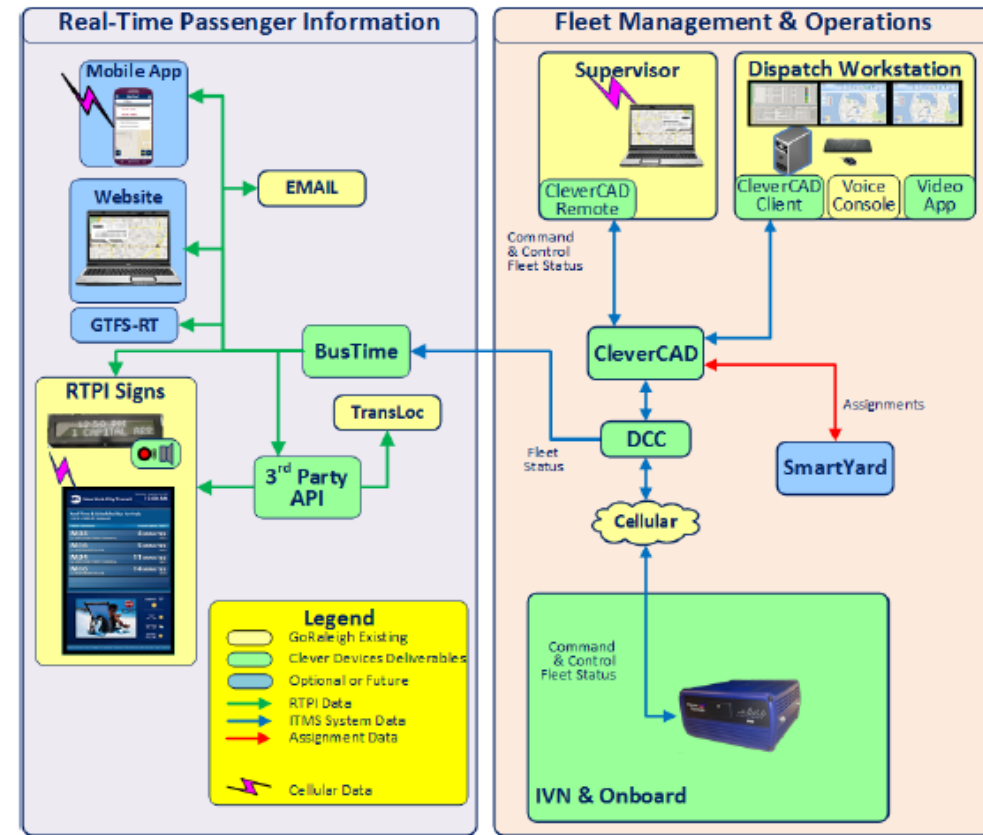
Real-Time Passenger Information

Mobile App

Website

GTFS-RT

EMAIL

BusTime

TransLoc

RTPI Signs

10:50 PM
1 CAPITAL AVE

3$^{rd}$ Party API

Legend

GoRaleigh Existing

Clever Devices Deliverables

Optional or Future

RTPI Data

ITMS System Data

Assignment Data

Cellular Data

Fleet Management & Operations

Supervisor

CleverCAD Remote

Dispatch Workstation

CleverCAD Client

Voice Console

Video App

Command & Control Fleet Status

CleverCAD

Assignments

DCC

Fleet Status

SmartYard

Cellular

Command & Control Fleet Status

IVN & Onboard